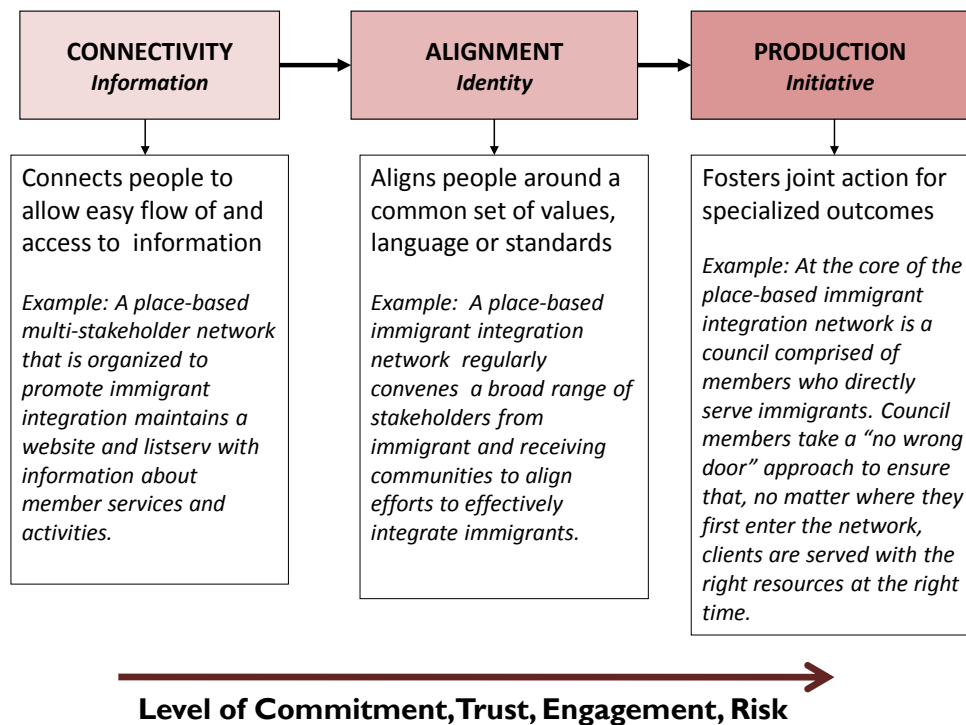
**CONNECTIVITY**
*Information*

**ALIGNMENT**
*Identity*

**PRODUCTION**
*Initiative*

Connects people to allow easy flow of and access to information

*Example: A place-based multi-stakeholder network that is organized to promote immigrant integration maintains a website and listserv with information about member services and activities.*

Aligns people around a common set of values, language or standards

*Example: A place-based immigrant integration network regularly convenes a broad range of stakeholders from immigrant and receiving communities to align efforts to effectively integrate immigrants.*

Fosters joint action for specialized outcomes

*Example: At the core of the place-based immigrant integration network is a council comprised of members who directly serve immigrants. Council members take a "no wrong door" approach to ensure that, no matter where they first enter the network, clients are served with the right resources at the right time.*

**Level of Commitment, Trust, Engagement, Risk**